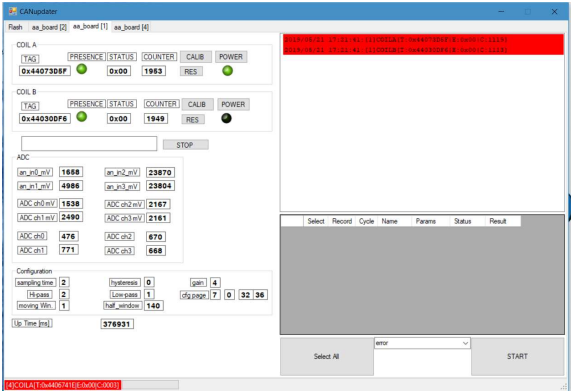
CANupdater

Flash aa_board [2] aa_board [1] aa_board [4]

COIL A
TAG PRESENCE STATUS COUNTER CALIB POWER
0x44073D5F 0x00 1953 RES

COIL B
TAG PRESENCE STATUS COUNTER CALIB POWER
0x44030DF6 0x00 1949 RES

STOP

ADC
an_in0_mV 1658 an_in2_mV 23870
an_in1_mV 4986 an_in3_mV 23804
ADC ch0 mV 1538 ADC ch2 mV 2167
ADC ch1 mV 2490 ADC ch3 mV 2161
ADC ch0 476 ADC ch2 670
ADC ch1 771 ADC ch3 668

Configuration
sampling time 2 hysteresis 0 gain 4
Hi-pass 2 Low-pass 1 cfg page 7 0 32 36
moving Win. 1 half_window 140

Up Time [ms] 376931

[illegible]
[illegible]

| | Select | Record | Cycle | Name | Params | Status | Result |
|---|---|---|---|---|---|---|---|

Select All error START

[4]COILA[T:0x4406741E|E:0x00|C:0003]